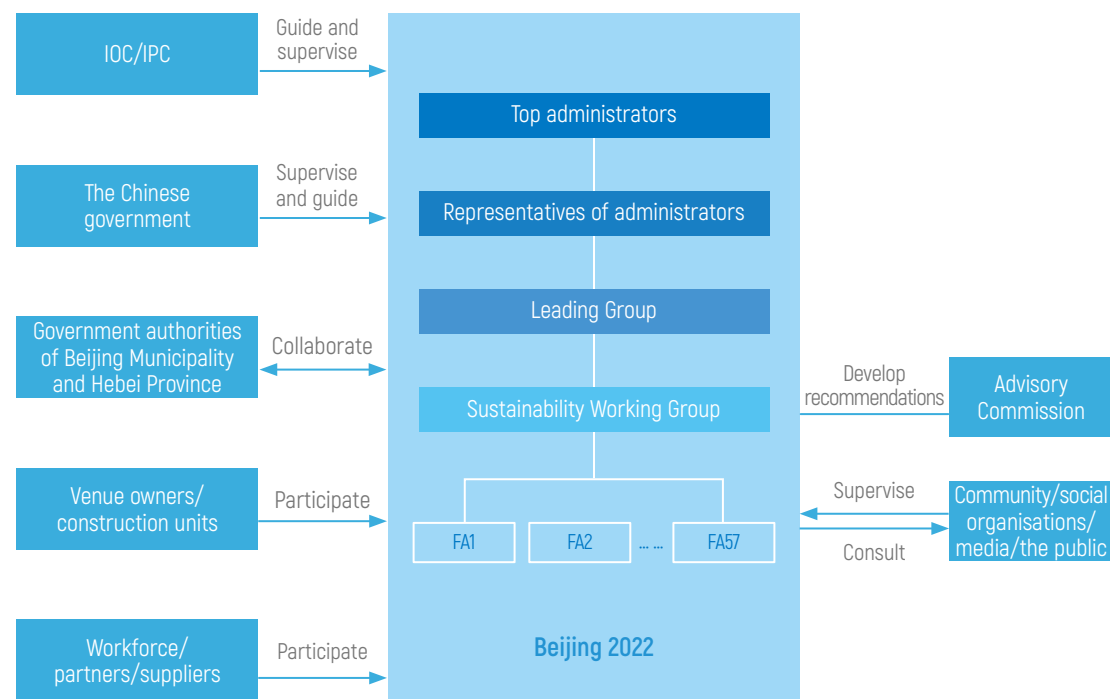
IOC/IPC

Guide and supervise

The Chinese government

Supervise and guide

Government authorities of Beijing Municipality and Hebei Province

Collaborate

Venue owners/ construction units

Participate

Workforce/ partners/suppliers

Participate

Top administrators

Representatives of administrators

Leading Group

Sustainability Working Group

FA1

FA2

... ...

FA57

Beijing 2022

Develop recommendations

Advisory Commission

Supervise

Consult

Community/social organisations/ media/the public